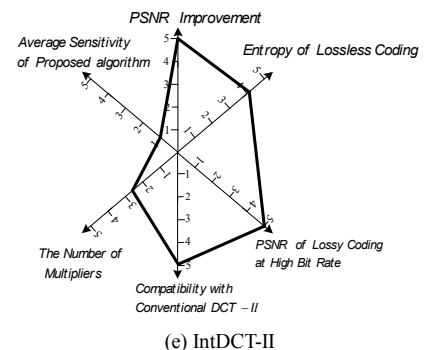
PSNR Improvement

Average Sensitivity of Proposed algorithm

Entropy of Lossless Coding

5
4
3
2
1
1
2
3
4
5
5
4
3
2
1
-1
-2
-3
-4
-5
1
2
3
4
5
1
2
3
4
5

The Number of Multipliers

PSNR of Lossy Coding at High Bit Rate

Compatibility with Conventional DCT – II

(e) IntDCT-II